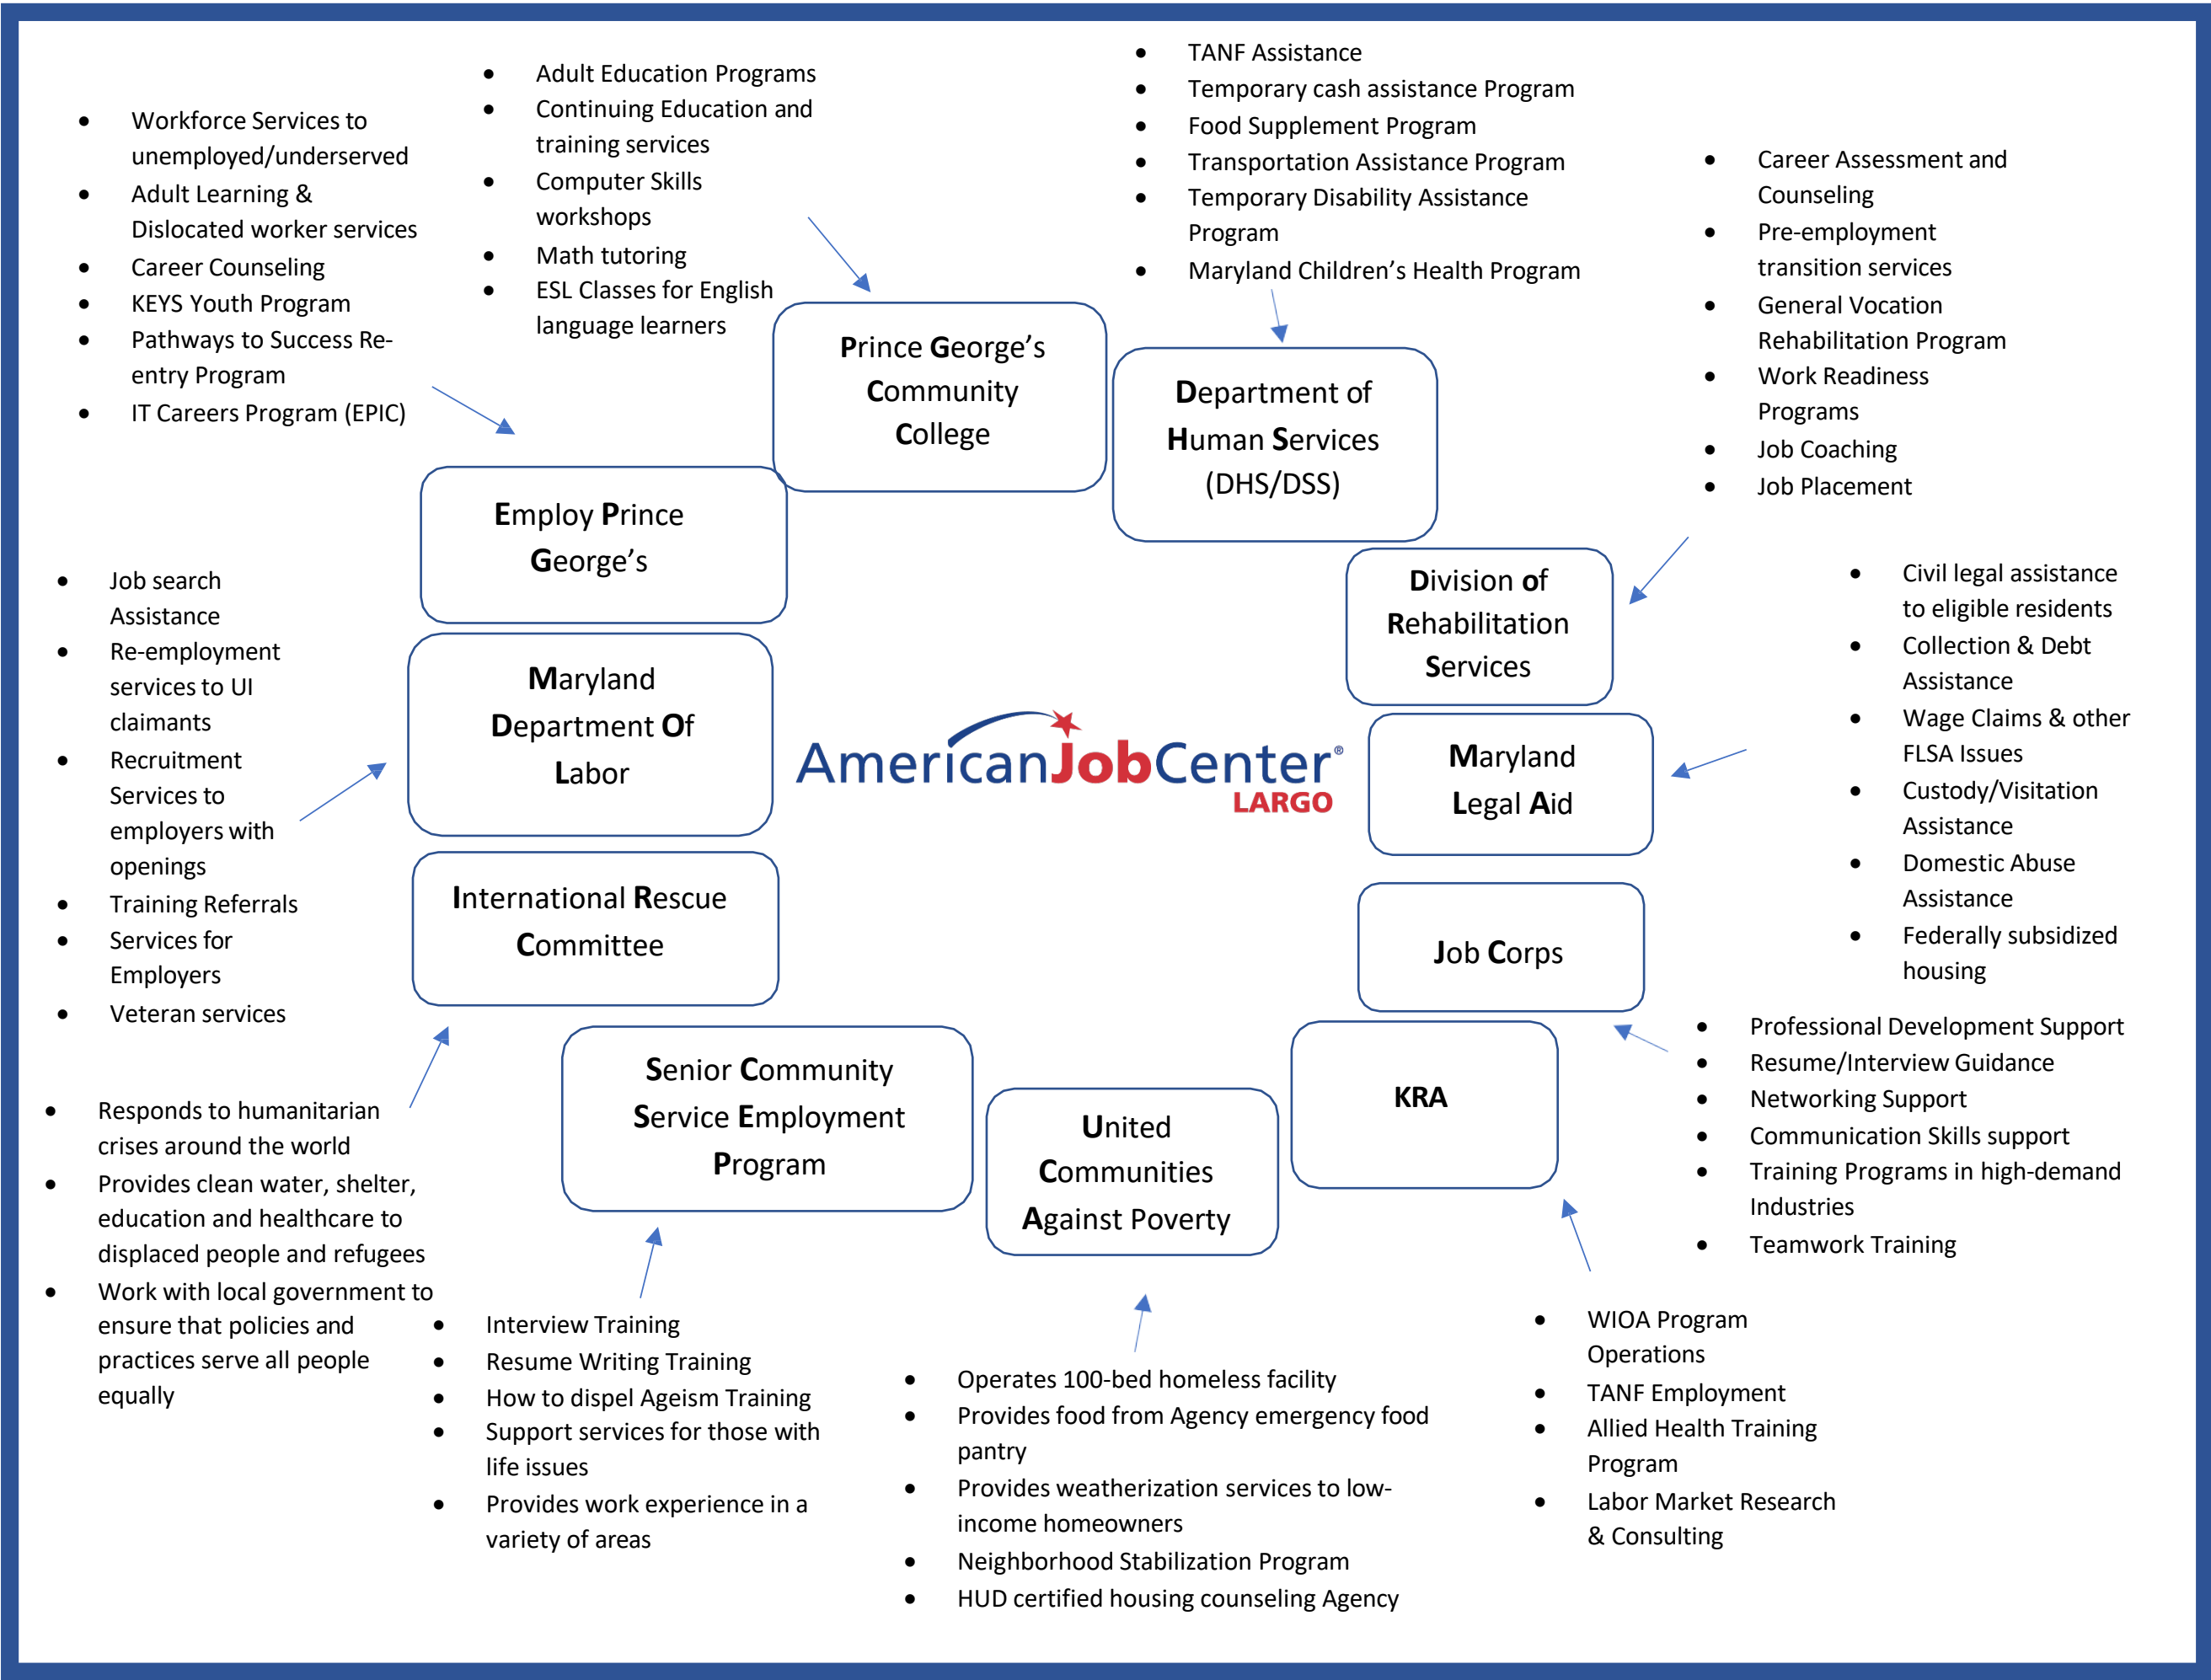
- Workforce Services to unemployed/underserved
- Adult Learning & Dislocated worker services
- Career Counseling
- KEYS Youth Program
- Pathways to Success Re-entry Program
- IT Careers Program (EPIC)

- Adult Education Programs
- Continuing Education and training services
- Computer Skills workshops
- Math tutoring
- ESL Classes for English language learners

- TANF Assistance
- Temporary cash assistance Program
- Food Supplement Program
- Transportation Assistance Program
- Temporary Disability Assistance Program
- Maryland Children's Health Program

- Career Assessment and Counseling
- Pre-employment transition services
- General Vocation Rehabilitation Program
- Work Readiness Programs
- Job Coaching
- Job Placement

Prince George's Community College

Department of Human Services (DHS/DSS)

Employ Prince George's

Division of Rehabilitation Services

- Job search Assistance
- Re-employment services to UI claimants
- Recruitment Services to employers with openings
- Training Referrals
- Services for Employers
- Veteran services

Maryland Department Of Labor

AmericanJobCenter®
LARGO

Maryland Legal Aid

- Civil legal assistance to eligible residents
- Collection & Debt Assistance
- Wage Claims & other FLSA Issues
- Custody/Visitation Assistance
- Domestic Abuse Assistance
- Federally subsidized housing

International Rescue Committee

Job Corps

- Professional Development Support
- Resume/Interview Guidance
- Networking Support
- Communication Skills support
- Training Programs in high-demand Industries
- Teamwork Training

Senior Community Service Employment Program

United Communities Against Poverty

KRA

- Responds to humanitarian crises around the world
- Provides clean water, shelter, education and healthcare to displaced people and refugees
- Work with local government to ensure that policies and practices serve all people equally

- Interview Training
- Resume Writing Training
- How to dispel Ageism Training
- Support services for those with life issues
- Provides work experience in a variety of areas

- Operates 100-bed homeless facility
- Provides food from Agency emergency food pantry
- Provides weatherization services to low-income homeowners
- Neighborhood Stabilization Program
- HUD certified housing counseling Agency

- WIOA Program Operations
- TANF Employment
- Allied Health Training Program
- Labor Market Research & Consulting